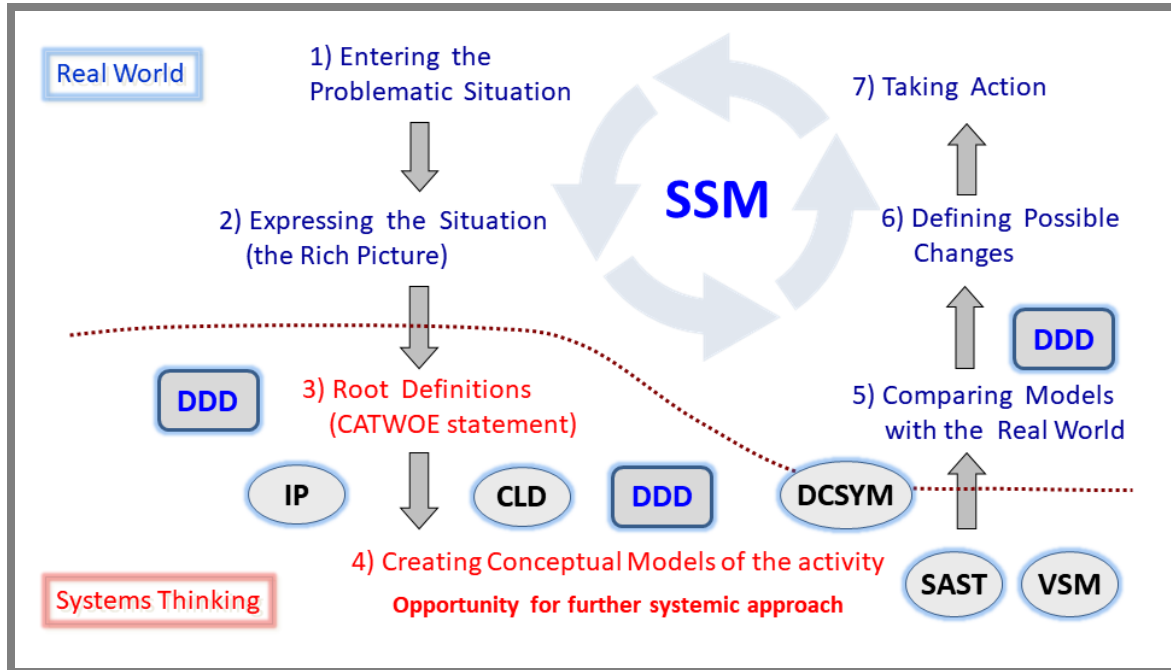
Real World

1) Entering the Problematic Situation

SSM

7) Taking Action

2) Expressing the Situation (the Rich Picture)

6) Defining Possible Changes

DDD

DDD

3) Root Definitions (CATWOE statement)

5) Comparing Models with the Real World

IP

CLD

DDD

DCSYM

4) Creating Conceptual Models of the activity

Opportunity for further systemic approach

SAST

VSM

Systems Thinking